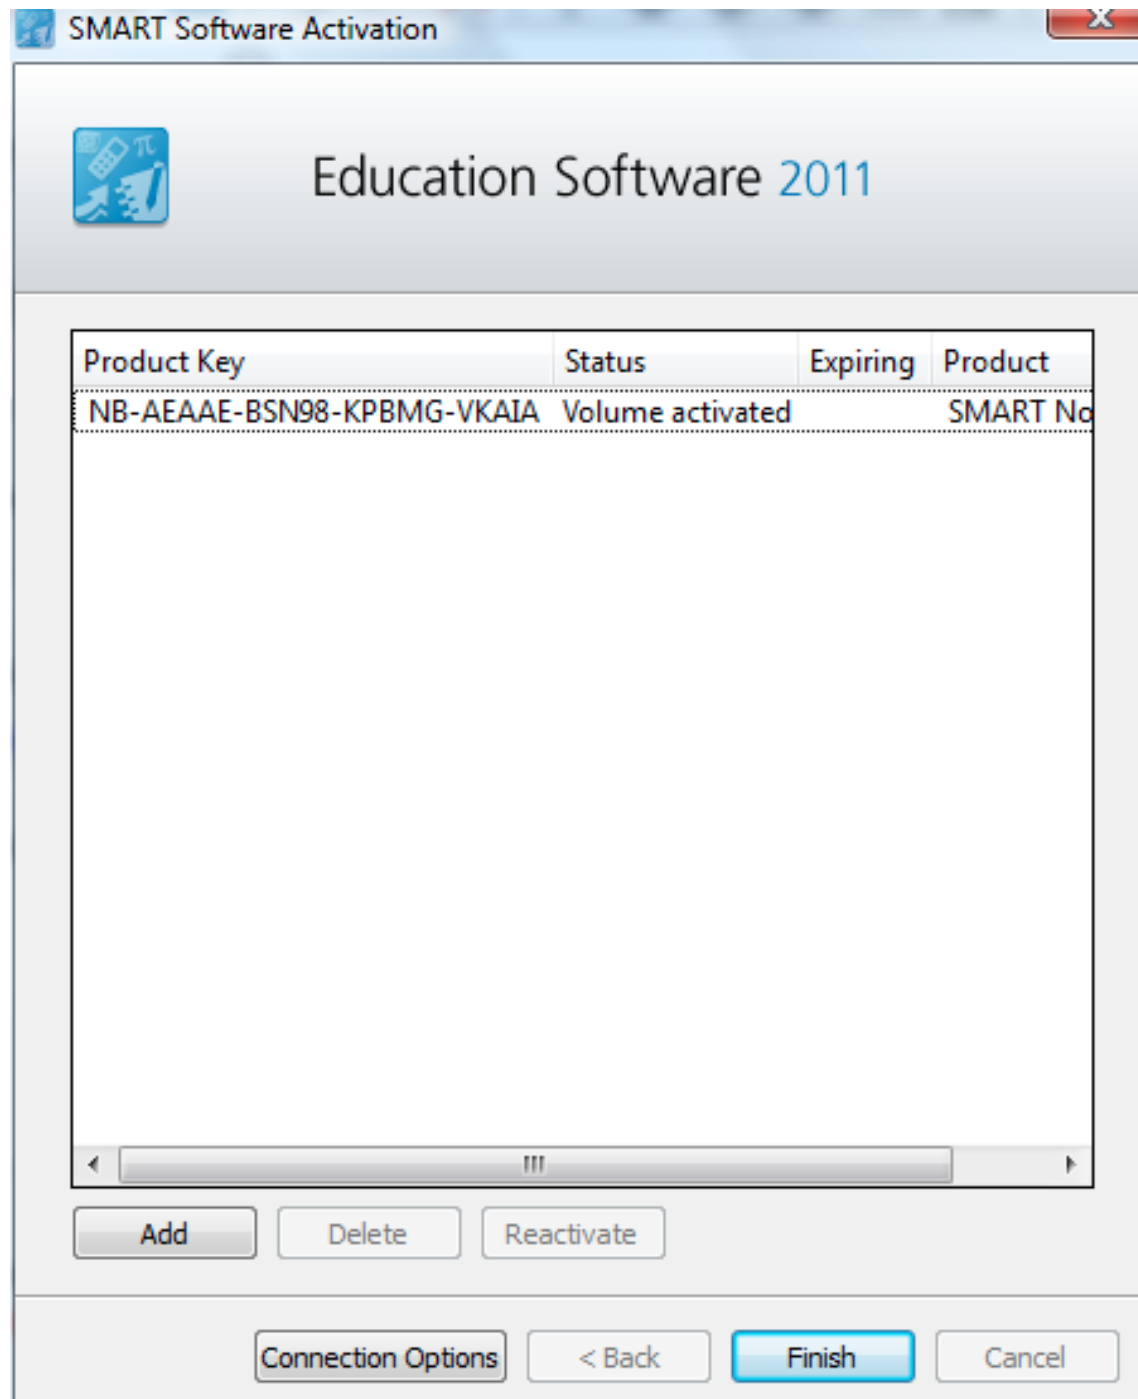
SMART Software Activation

Education Software 2011

| Product Key | Status | Expiring | Product |
|---|---|---|---|
| NB-AEAAE-BSN98-KPBMG-VKAIA | Volume activated | | SMART No |

Add Delete Reactivate

Connection Options < Back Finish Cancel